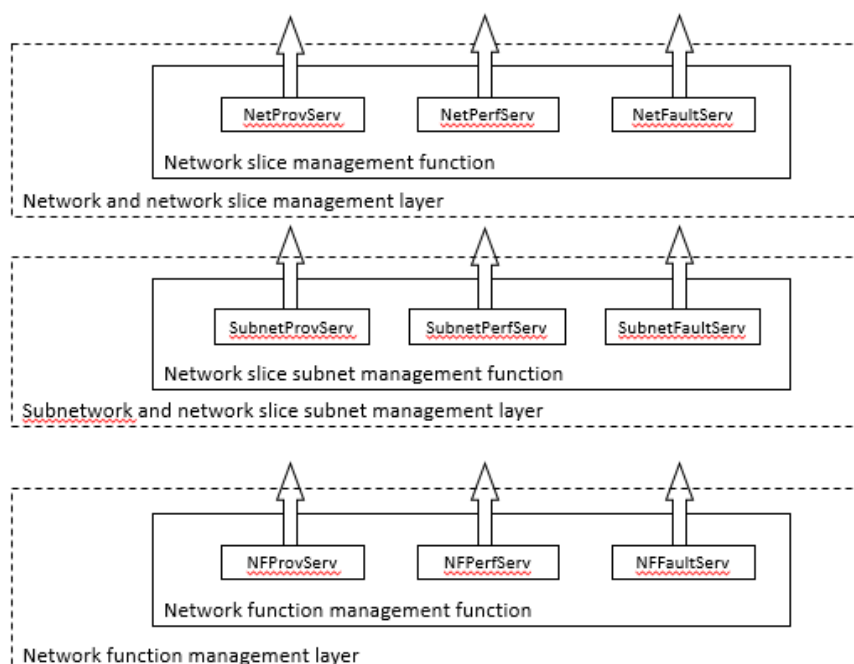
NetProvServ

NetPerfServ

NetFaultServ

Network slice management function

Network and network slice management layer

SubnetProvServ

SubnetPerfServ

SubnetFaultServ

Network slice subnet management function

Subnetwork and network slice subnet management layer

NFProvServ

NFPerfServ

NFFaultServ

Network function management function

Network function management layer